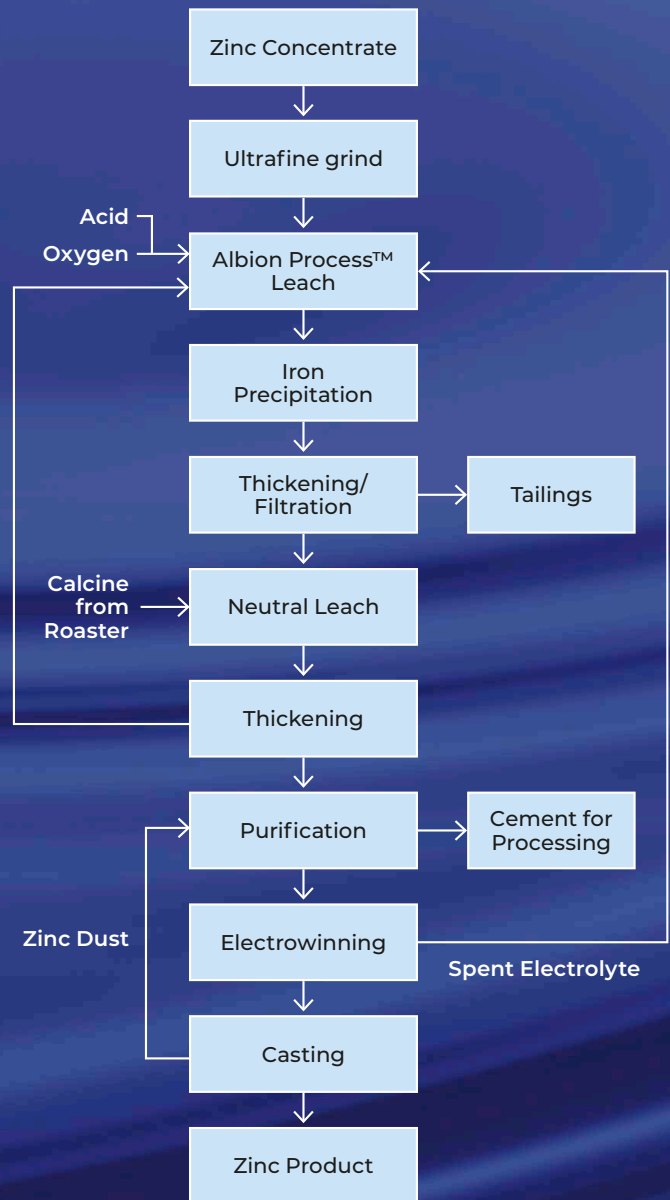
Zinc Concentrate

Ultrafine grind

Acid

Oxygen

Albion Process™ Leach

Iron Precipitation

Thickening/ Filtration

Tailings

Calcine from Roaster

Neutral Leach

Thickening

Purification

Cement for Processing

Zinc Dust

Electrowinning

Spent Electrolyte

Casting

Zinc Product